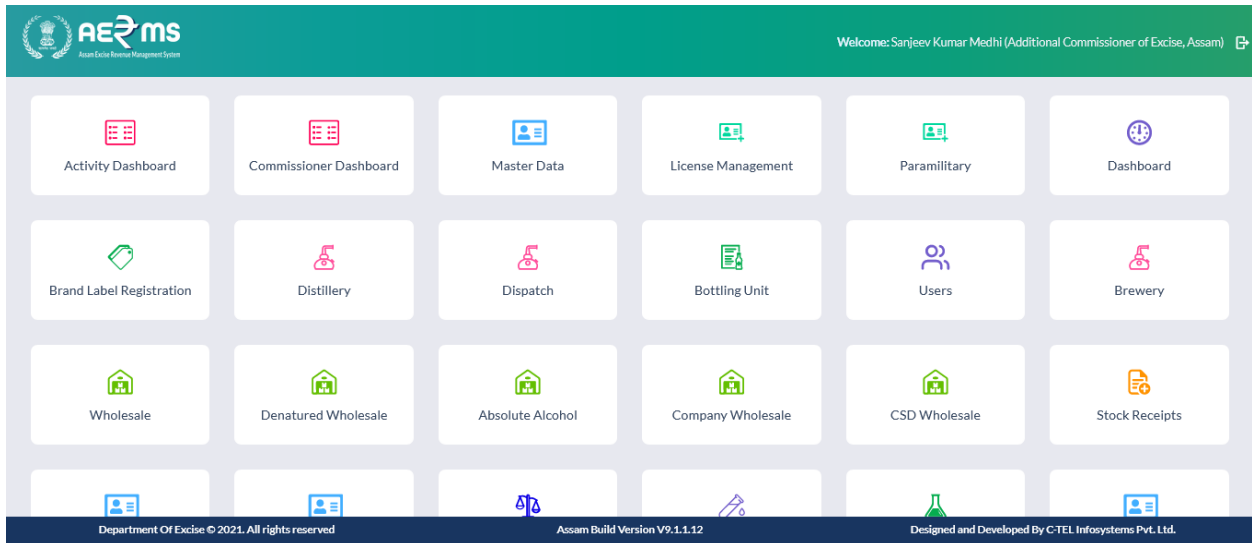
AERMS
Assam Excise Revenue Management System

Welcome: Sanjeev Kumar Medhi (Additional Commissioner of Excise, Assam)

Activity Dashboard
Commissioner Dashboard
Master Data
License Management
Paramilitary
Dashboard

Brand Label Registration
Distillery
Dispatch
Bottling Unit
Users
Brewery

Wholesale
Denatured Wholesale
Absolute Alcohol
Company Wholesale
CSD Wholesale
Stock Receipts

Department Of Excise © 2021. All rights reserved
Assam Build Version V9.1.1.12
Designed and Developed By C-TEL Infosystems Pvt. Ltd.